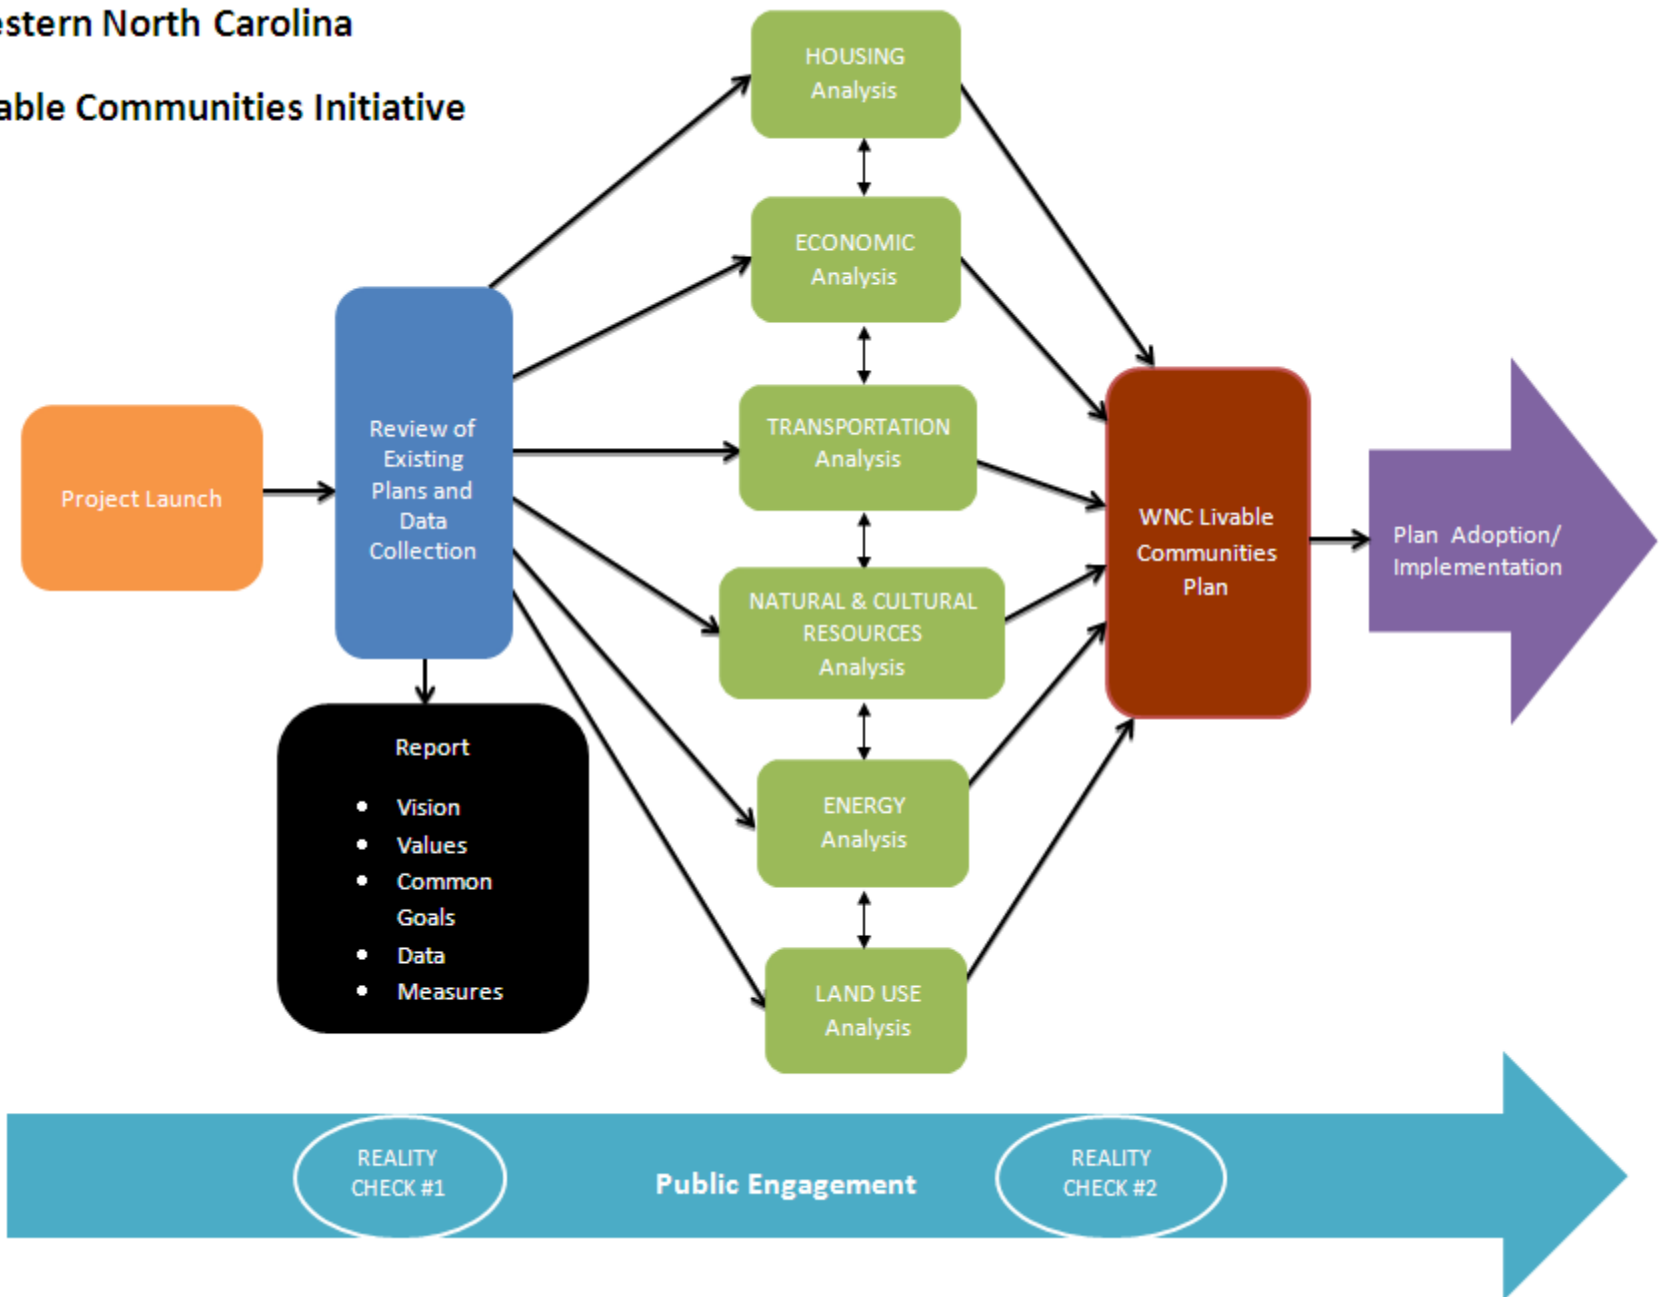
stern North Carolina

able Communities Initiative

Project Launch

Review of Existing Plans and Data Collection

Report

- Vision
- Values
- Common Goals
- Data
- Measures

HOUSING Analysis

ECONOMIC Analysis

TRANSPORTATION Analysis

NATURAL & CULTURAL RESOURCES Analysis

ENERGY Analysis

LAND USE Analysis

WNC Livable Communities Plan

Plan Adoption/ Implementation

REALITY CHECK #1

Public Engagement

REALITY CHECK #2